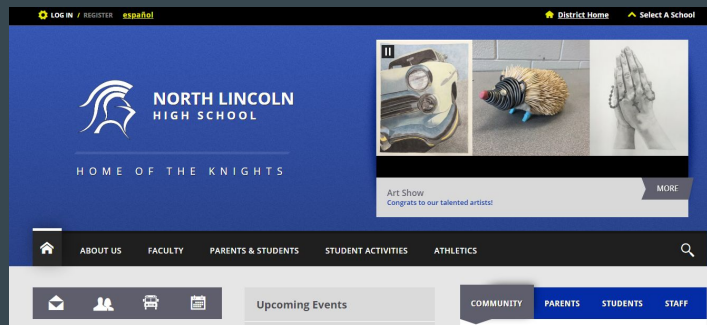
LOG IN / REGISTER español

District Home Select A School

NORTH LINCOLN HIGH SCHOOL

HOME OF THE KNIGHTS

Art Show
Congrats to our talented artists!

MORE

ABOUT US FACULTY PARENTS & STUDENTS STUDENT ACTIVITIES ATHLETICS

Upcoming Events

COMMUNITY PARENTS STUDENTS STAFF